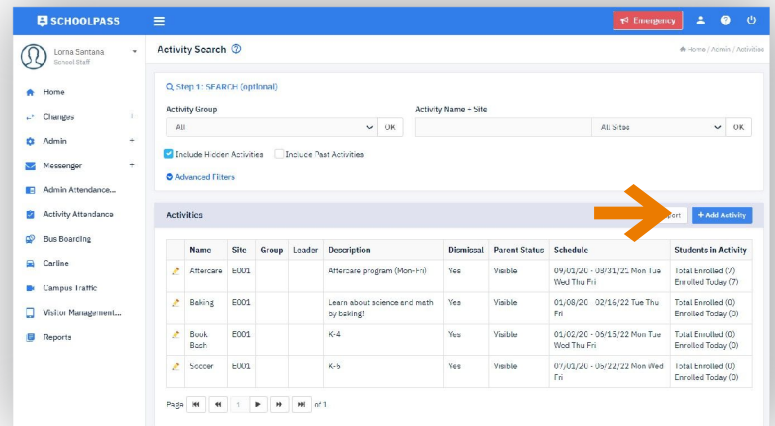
SCHOOLPASS

Emergency

Lorna Santana
School Staff

Home
Changes
Admin
Messenger
Admin Attendance...
Activity Attendance
Bus Boarding
Carline
Campus Traffic
Visitor Management...
Reports

Activity Search

Home / Admin / Activities

Step 1: SEARCH (optional)

Activity Group
All
OK

Activity Name - Site
All Sites
OK

Include Hidden Activities
Include Past Activities

Advanced Filters

Activities

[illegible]ort
+ Add Activity

| | Name | Site | Group | Leader | Description | Dismissal | Parent Status | Schedule | Students in Activity |
|---|---|---|---|---|---|---|---|---|---|
| | Aftercare | E001 | | | Aftercare program (Mon-Fri) | Yes | Visible | 09/01/20 - 08/31/21 Mon Tue Wed Thu Fri | Total Enrolled (7) Enrolled Today (7) |
| | Baking | E001 | | | Learn about science and math by baking! | Yes | Visible | 01/08/20 - 02/16/22 Tue Thu Fri | Total Enrolled (0) Enrolled Today (0) |
| | Book Bash | E001 | | | K-4 | Yes | Visible | 01/02/20 - 06/15/22 Mon Tue Wed Thu Fri | Total Enrolled (0) Enrolled Today (0) |
| | Soccer | E001 | | | K-5 | Yes | Visible | 07/01/20 - 06/22/22 Mon Wed Fri | Total Enrolled (0) Enrolled Today (0) |

Page 1 of 1